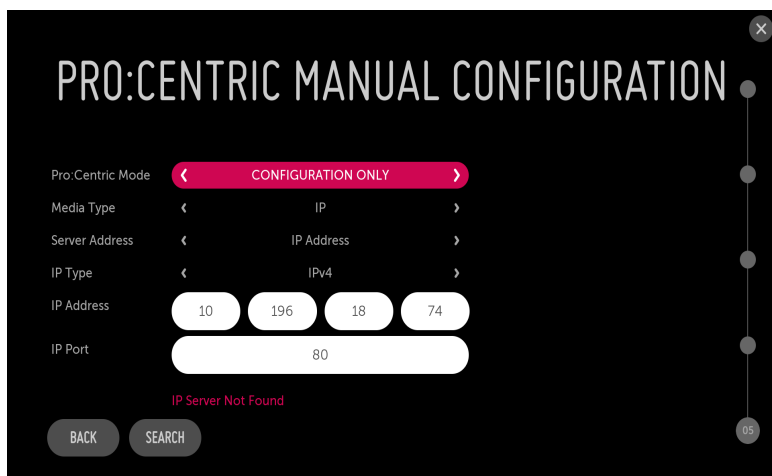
PRO:CENTRIC MANUAL CONFIGURATION

Pro:Centric Mode ‹ CONFIGURATION ONLY ›
Media Type ‹ IP ›
Server Address ‹ IP Address ›
IP Type ‹ IPv4 ›
IP Address 10 196 18 74
IP Port 80

IP Server Not Found

BACK SEARCH

05